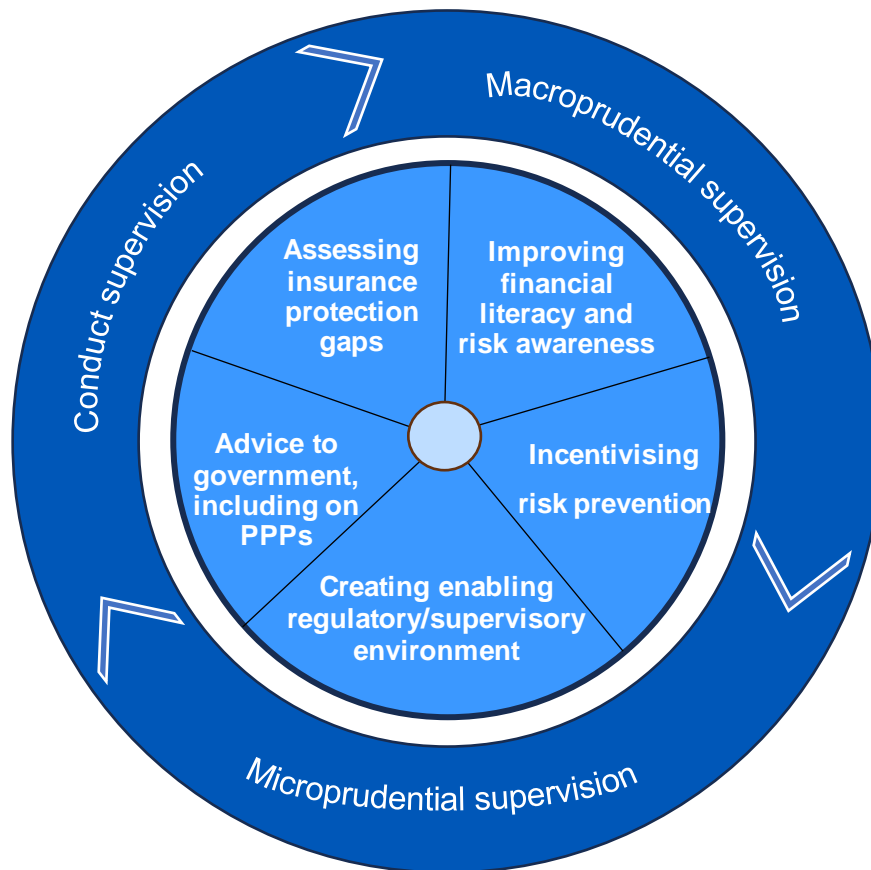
Macroprudential supervision

Conduct supervision

Microprudential supervision

Assessing insurance protection gaps

Improving financial literacy and risk awareness

Incentivising risk prevention

Creating enabling regulatory/supervisory environment

Advice to government, including on PPPs